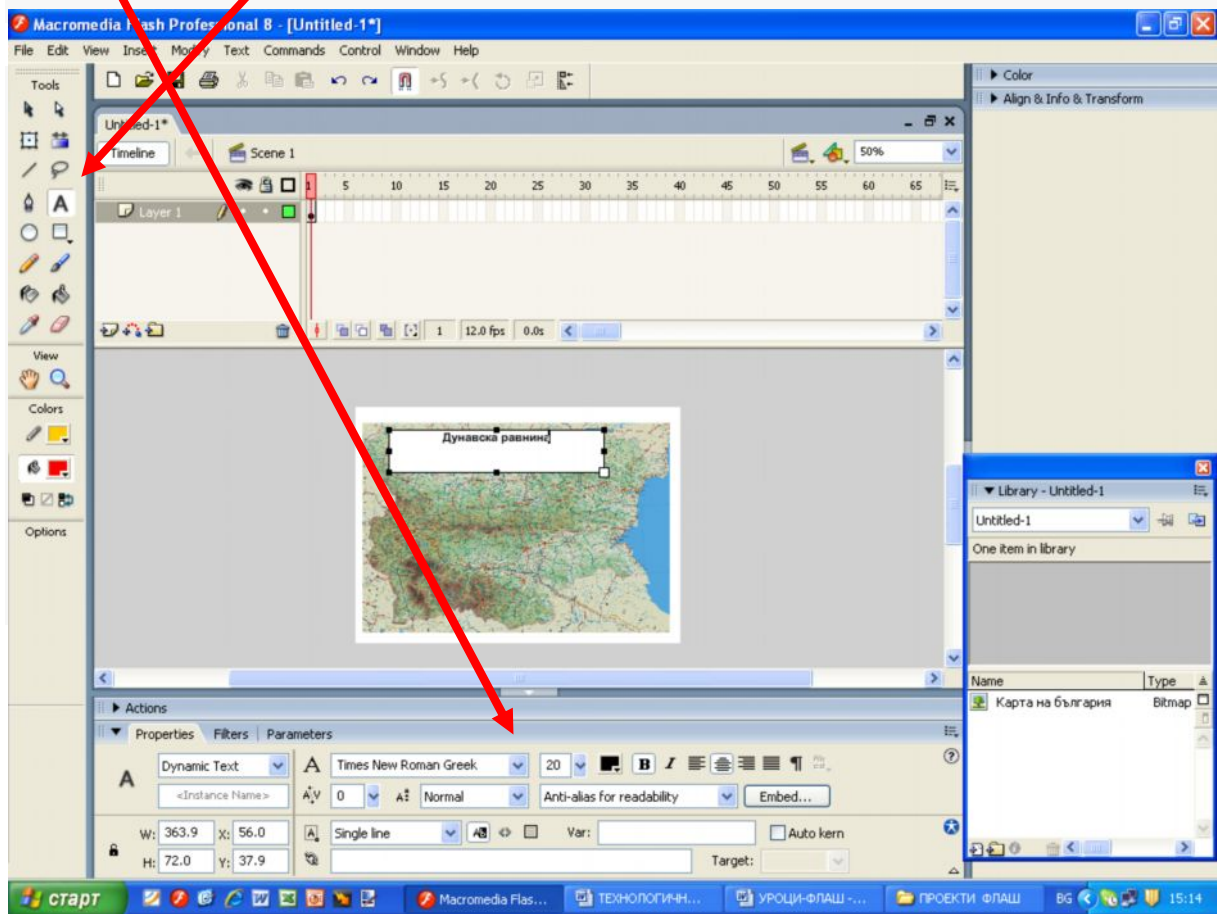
Macromedia Flash Professional 8 - [Untitled-1*]

File Edit View Insert Modify Text Commands Control Window Help

Tools

View

Colors

Options

Untitled-1*

Timeline

Scene 1

50%

1 5 10 15 20 25 30 35 40 45 50 55 60 65

Layer 1

1 12.0 fps 0.0s

Дунавска равнина

Color

Align & Info & Transform

Library - Untitled-1

Untitled-1

One item in library

| Name | Type |
|---|---|
| Карта на България | Bitmap |

Actions

Properties Filters Parameters

A Dynamic Text

<Instance Name>

Times New Roman Greek

20

B I

0

Normal

Anti-alias for readability

Embed...

W: 363.9 X: 56.0

H: 72.0 Y: 37.9

Single line

Var:

Auto kern

Target:

старт

Macromedia Flas...

ТЕХНОЛОГИЧН...

УРОЦИ-ФЛАШ -...

ПРОЕКТИ ФЛАШ

BG

15:14